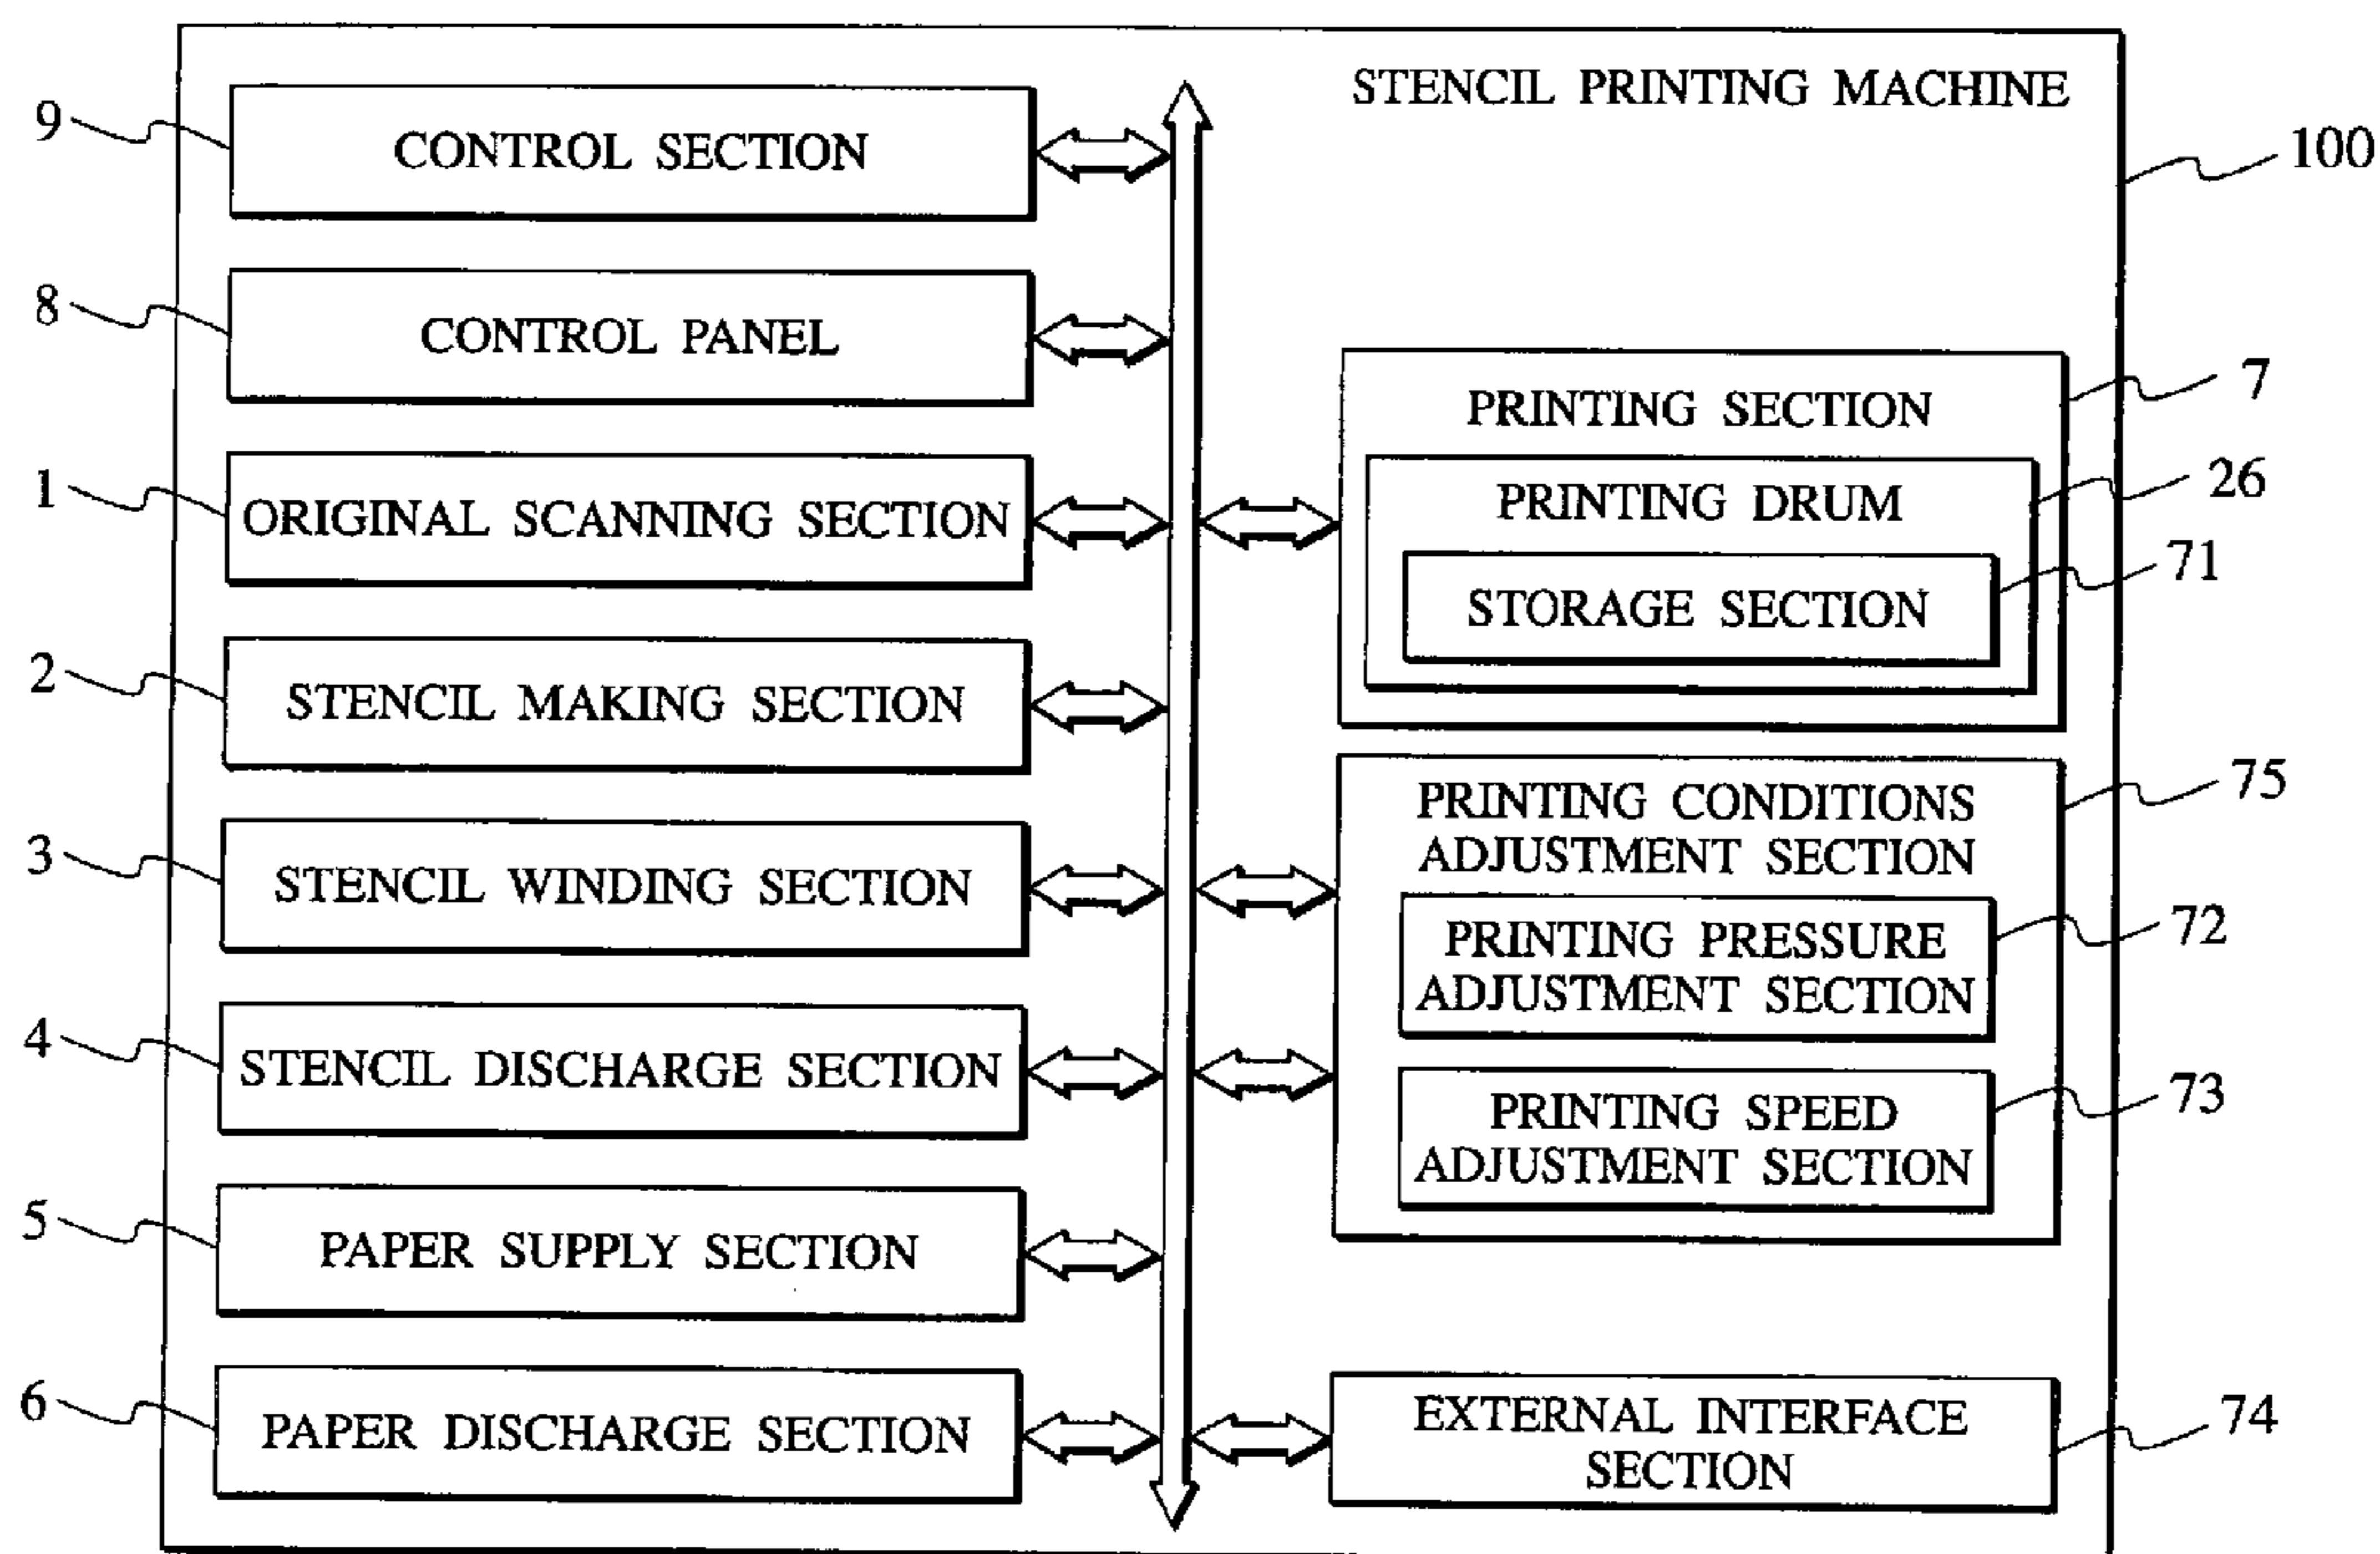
STENCIL PRINTING MACHINE

100

9 CONTROL SECTION

8 CONTROL PANEL

1 ORIGINAL SCANNING SECTION

2 STENCIL MAKING SECTION

3 STENCIL WINDING SECTION

4 STENCIL DISCHARGE SECTION

5 PAPER SUPPLY SECTION

6 PAPER DISCHARGE SECTION

PRINTING SECTION 7

PRINTING DRUM 26

STORAGE SECTION 71

PRINTING CONDITIONS ADJUSTMENT SECTION 75

PRINTING PRESSURE ADJUSTMENT SECTION 72

PRINTING SPEED ADJUSTMENT SECTION 73

EXTERNAL INTERFACE SECTION 74